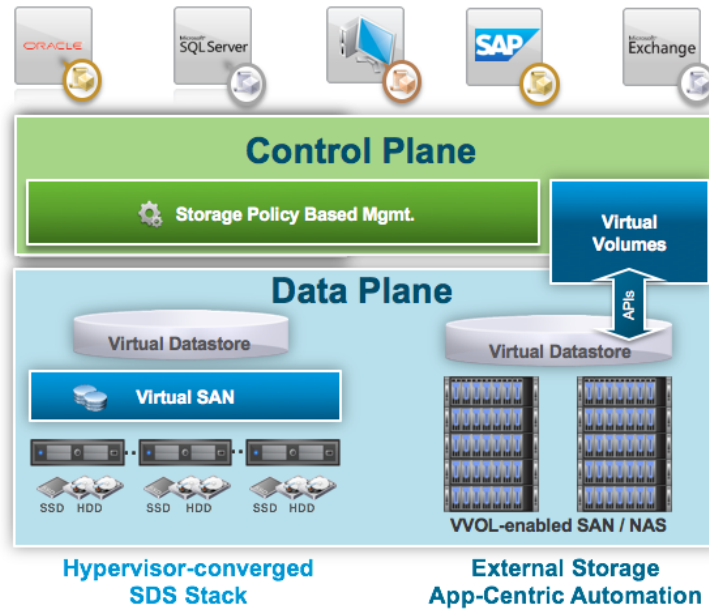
ORACLE

Microsoft SQL Server

SAP

Microsoft Exchange

Control Plane

Storage Policy Based Mgmt.

Virtual Volumes

Data Plane

APIs

Virtual Datastore

Virtual Datastore

Virtual SAN

SSD HDD

SSD HDD

SSD HDD

VVOL-enabled SAN / NAS

Hypervisor-converged SDS Stack

External Storage App-Centric Automation